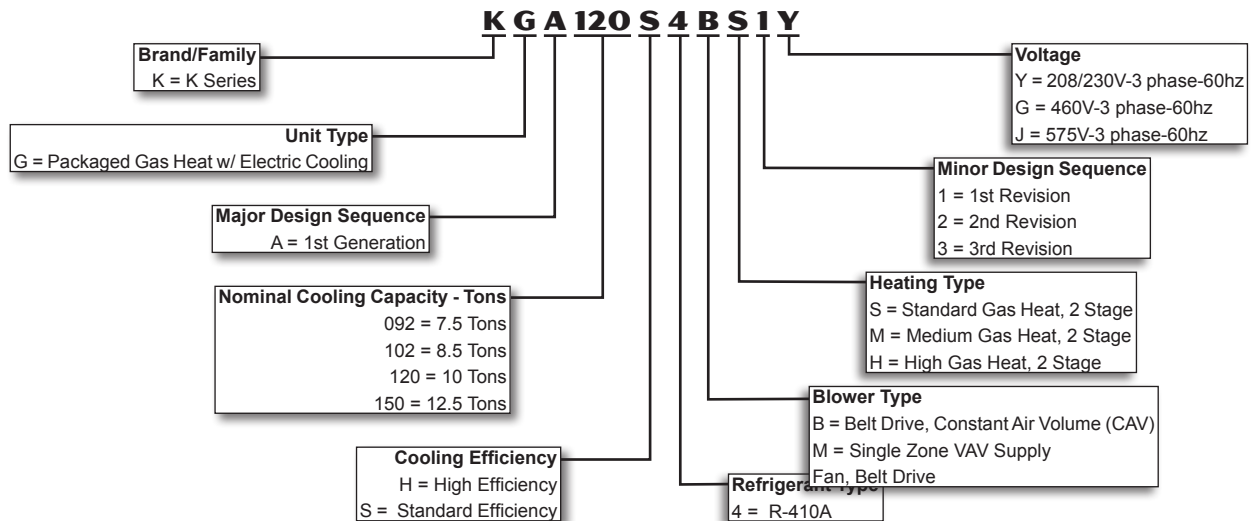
K G A 120 S 4 B S 1 Y

Brand/Family
K = K Series

Unit Type
G = Packaged Gas Heat w/ Electric Cooling

Major Design Sequence
A = 1st Generation

Nominal Cooling Capacity - Tons
092 = 7.5 Tons
102 = 8.5 Tons
120 = 10 Tons
150 = 12.5 Tons

Cooling Efficiency
H = High Efficiency
S = Standard Efficiency

Voltage
Y = 208/230V-3 phase-60hz
G = 460V-3 phase-60hz
J = 575V-3 phase-60hz

Minor Design Sequence
1 = 1st Revision
2 = 2nd Revision
3 = 3rd Revision

Heating Type
S = Standard Gas Heat, 2 Stage
M = Medium Gas Heat, 2 Stage
H = High Gas Heat, 2 Stage

Blower Type
B = Belt Drive, Constant Air Volume (CAV)
M = Single Zone VAV Supply Fan, Belt Drive

Refrigerant Type
4 = R-410A